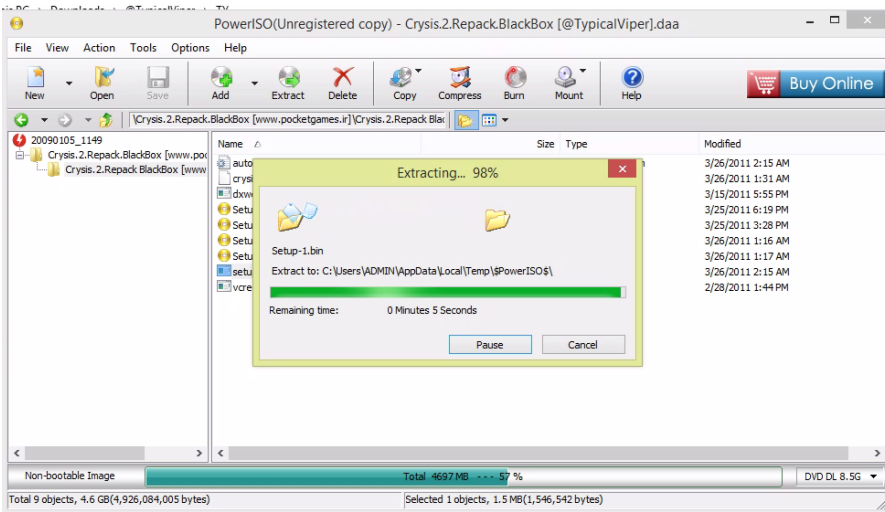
PowerISO(Unregistered copy) - Crysis.2.Repack.BlackBox [@TypicalViper].daa

File View Action Tools Options Help

New Open Save Add Extract Delete Copy Compress Burn Mount Help

Buy Online

\Crysis.2.Repack.BlackBox [www.pocketgames.ir]\Crysis.2.Repack.Blac

20090105_1149
Crysis.2.Repack.BlackBox [www.poc
Crysis.2.Repack BlackBox [www

| Name | Size | Type | Modified |
|---|---|---|---|
| auto | | | 3/26/2011 2:15 AM |
| crysi | | | 3/26/2011 1:31 AM |
| dxw | | | 3/15/2011 5:55 PM |
| Setu | | | 3/25/2011 6:19 PM |
| Setu | | | 3/25/2011 3:28 PM |
| Setu | | | 3/26/2011 1:16 AM |
| Setu | | | 3/26/2011 1:17 AM |
| setu | | | 3/26/2011 2:15 AM |
| vcre | | | 2/28/2011 1:44 PM |

Extracting... 98%

Setup-1.bin
Extract to: C:\Users\ADMIN\AppData\Local\Temp\$PowerISO$\

Remaining time: 0 Minutes 5 Seconds

Pause Cancel

Non-bootable Image
Total 4697 MB - - - 57 %
DVD DL 8.5G

Total 9 objects, 4.6 GB(4,926,084,005 bytes)
Selected 1 objects, 1.5 MB(1,546,542 bytes)